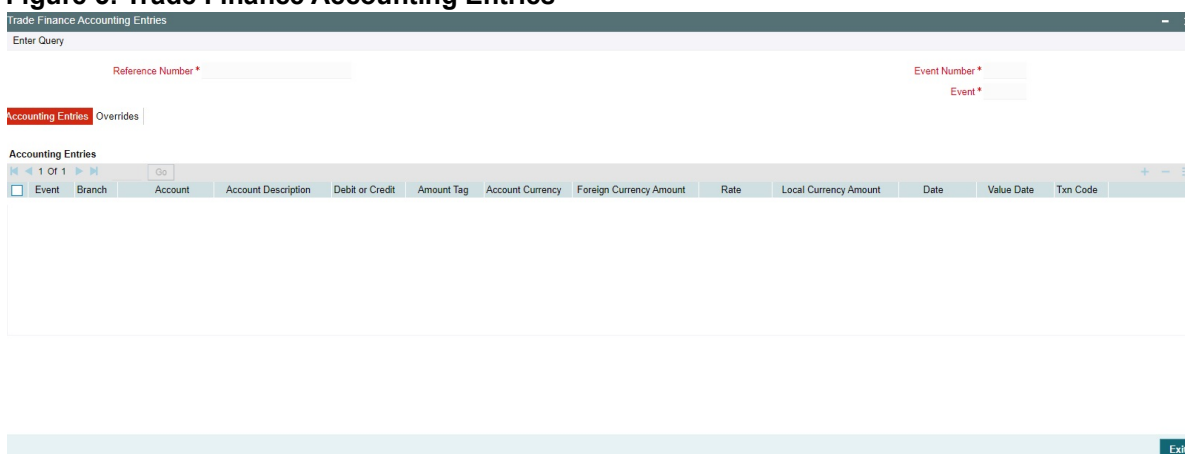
Figure 6: Trade Finance Accounting Entries

Trade Finance Accounting Entries

Enter Query

Reference Number *

Event Number *

Event *

ccounting Entries Overrides

Accounting Entries

1 Of 1 Go

| Event | Branch | Account | Account Description | Debit or Credit | Amount Tag | Account Currency | Foreign Currency Amount | Rate | Local Currency Amount | Date | Value Date | Txn Code |
|---|---|---|---|---|---|---|---|---|---|---|---|---|

Exi